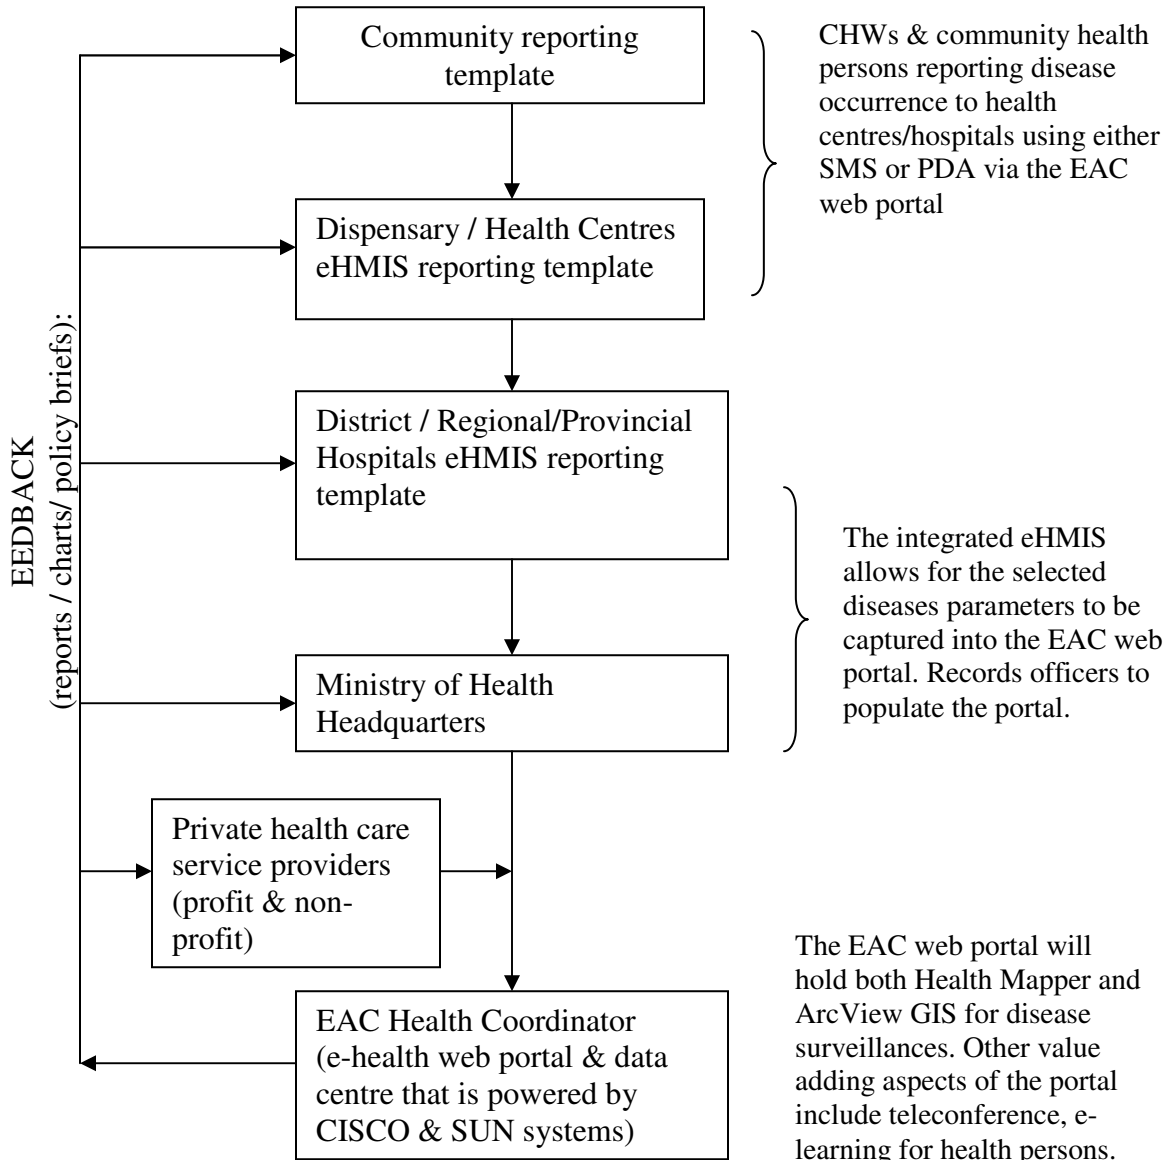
EEDBACK
(reports / charts/ policy briefs):

Community reporting template

Dispensary / Health Centres eHMIS reporting template

CHWs & community health persons reporting disease occurrence to health centres/hospitals using either SMS or PDA via the EAC web portal

District / Regional/Provincial Hospitals eHMIS reporting template

Ministry of Health Headquarters

The integrated eHMIS allows for the selected diseases parameters to be captured into the EAC web portal. Records officers to populate the portal.

Private health care service providers (profit & non-profit)

EAC Health Coordinator (e-health web portal & data centre that is powered by CISCO & SUN systems)

The EAC web portal will hold both Health Mapper and ArcView GIS for disease surveillances. Other value adding aspects of the portal include teleconference, e-learning for health persons.